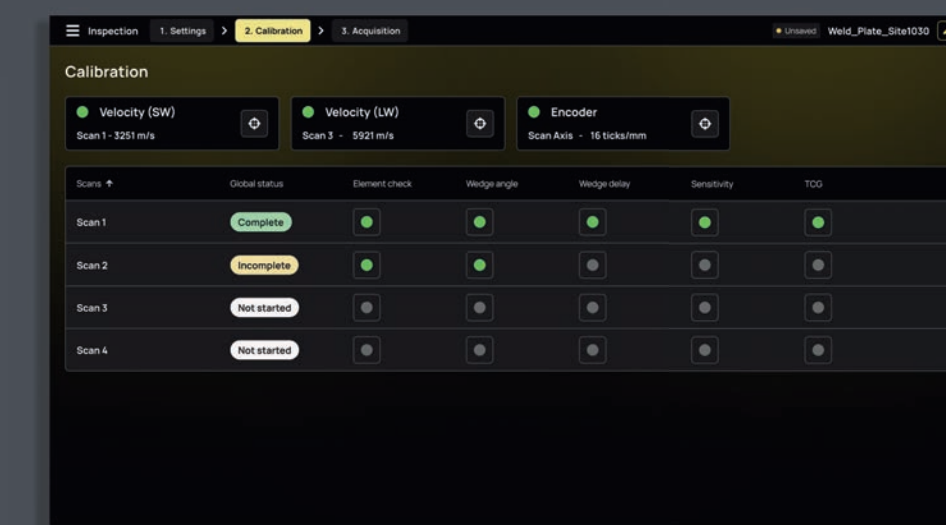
Inspection 1. Settings > 2. Calibration > 3. Acquisition

Unsaved Weld_Plate_Site1030

Calibration

Velocity (SW)
Scan 1 - 3251 m/s

Velocity (LW)
Scan 3 - 5921 m/s

Encoder
Scan Axis - 16 ticks/mm

| Scans ↑ | Global status | Element check | Wedge angle | Wedge delay | Sensitivity | TCG |
|---|---|---|---|---|---|---|
| Scan 1 | Complete | | | | | |
| Scan 2 | Incomplete | | | | | |
| Scan 3 | Not started | | | | | |
| Scan 4 | Not started | | | | | |